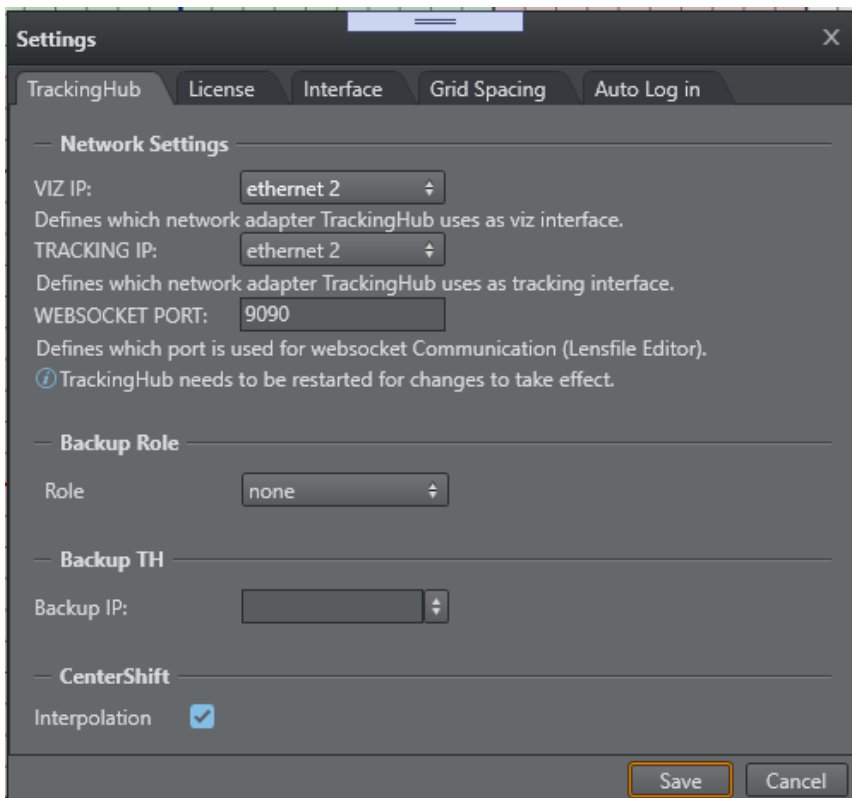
Settings

TrackingHub | License | Interface | Grid Spacing | Auto Log in

Network Settings

VIZ IP: ethernet 2

Defines which network adapter TrackingHub uses as viz interface.

TRACKING IP: ethernet 2

Defines which network adapter TrackingHub uses as tracking interface.

WEBSOCKET PORT: 9090

Defines which port is used for websocket Communication (Lensfile Editor).

TrackingHub needs to be restarted for changes to take effect.

Backup Role

Role none

Backup TH

Backup IP:

CenterShift

Interpolation

Save Cancel